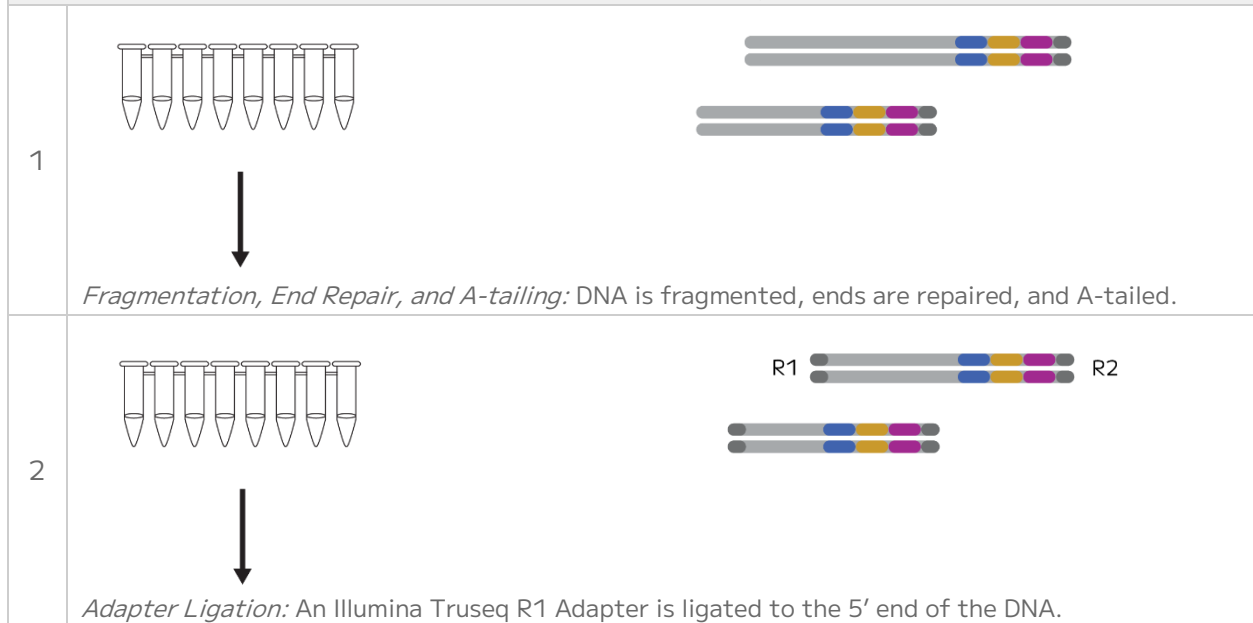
| | |
|---|---|
| 1 | *Fragmentation, End Repair, and A-tailing:* DNA is fragmented, ends are repaired, and A-tailed. |
| 2 | R1 R2<br>*Adapter Ligation:* An Illumina Truseq R1 Adapter is ligated to the 5′ end of the DNA. |